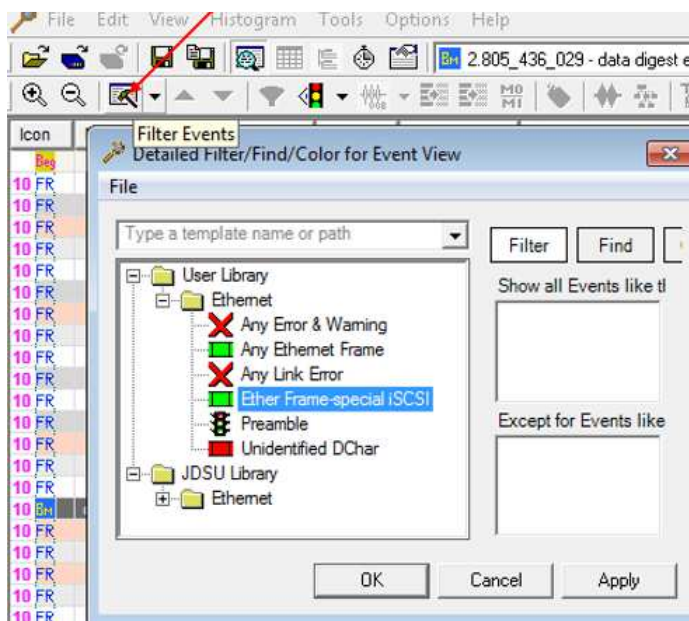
File Edit View Histogram Tools Options Help

2.805_436_029 - data digest e

Filter Events

Icon

Beg

10 FR
10 FR
10 FR
10 FR
10 FR
10 FR
10 FR
10 FR
10 FR
10 FR
10 FR
10 FR
10 FR
10 FR
10 FR
10 BM
10 FR
10 FR
10 FR
10 FR
10 FR

Detailed Filter/Find/Color for Event View

File

Type a template name or path

User Library
Ethernet
Any Error & Warning
Any Ethernet Frame
Any Link Error
Ether Frame-special iSCSI
Preamble
Unidentified DChar
JDSU Library
Ethernet

Filter Find

Show all Events like tl

Except for Events like

OK Cancel Apply